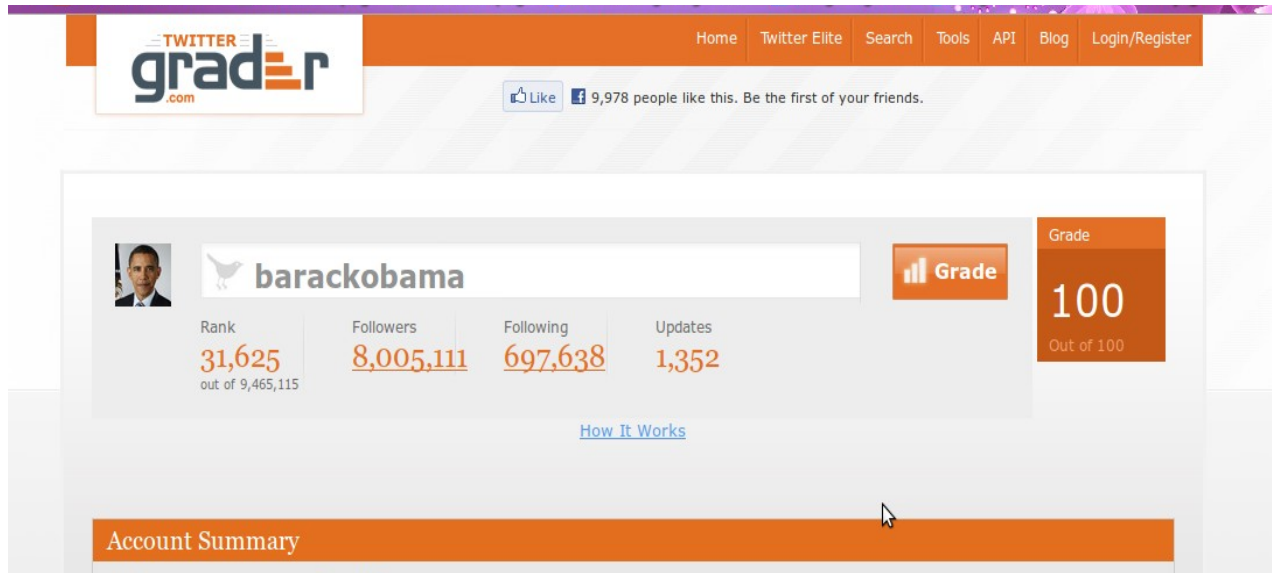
TWITTER
grader
.com

Home Twitter Elite Search Tools API Blog Login/Register

Like 9,978 people like this. Be the first of your friends.

barackobama

Grade

Grade
100
Out of 100

Rank
31,625
out of 9,465,115

Followers
8,005,111

Following
697,638

Updates
1,352

How It Works

Account Summary